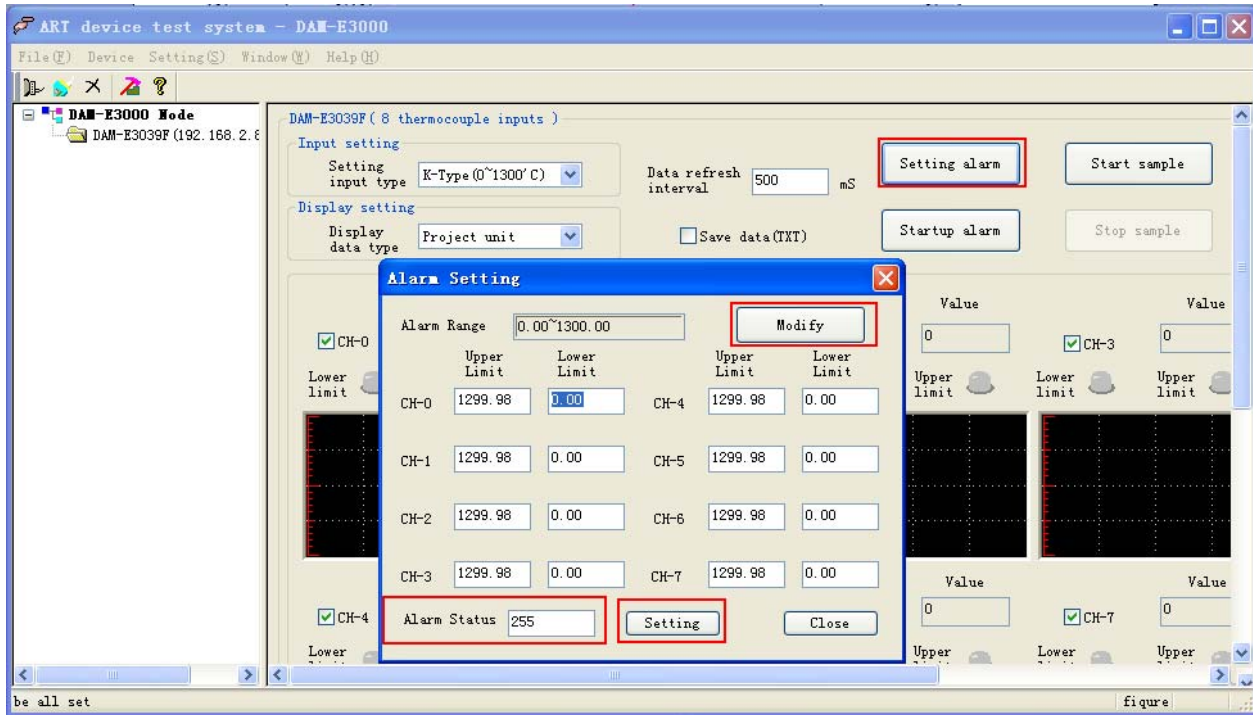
ART device test system - DAM-E3000

File(F) Device Setting(S) Window(W) Help(H)

DAM-E3000 Node
DAM-E3039F(192.168.2.8

DAM-E3039F( 8 thermocouple inputs )

Input setting
Setting input type K-Type(0~1300'C)

Data refresh interval 500 mS

Setting alarm

Start sample

Display setting
Display data type Project unit

Save data(TXT)

Startup alarm

Stop sample

Alarm Setting

Alarm Range 0.00~1300.00

Modify

| | Upper Limit | Lower Limit | | Upper Limit | Lower Limit |
|---|---|---|---|---|---|
| CH-0 | 1299.98 | 0.00 | CH-4 | 1299.98 | 0.00 |
| CH-1 | 1299.98 | 0.00 | CH-5 | 1299.98 | 0.00 |
| CH-2 | 1299.98 | 0.00 | CH-6 | 1299.98 | 0.00 |
| CH-3 | 1299.98 | 0.00 | CH-7 | 1299.98 | 0.00 |

Alarm Status 255

Setting

Close

CH-0
Lower limit

Value
0
Upper limit

CH-3
Value
0
Lower limit
Upper limit

Value
0

CH-4
Lower

Upper

CH-7
Value
0
Lower
Upper

be all set

fiqure